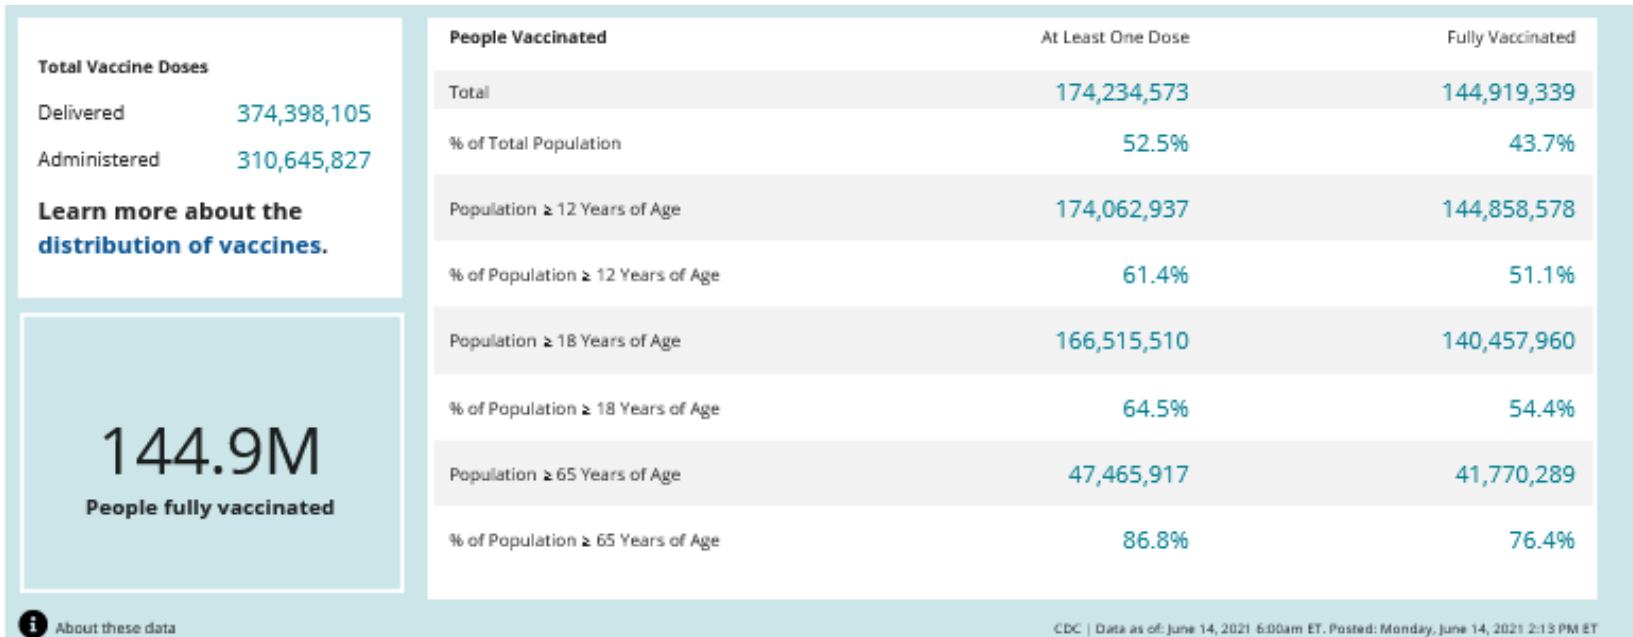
Total Vaccine Doses

Delivered 374,398,105

Administered 310,645,827

Learn more about the distribution of vaccines.

144.9M

People fully vaccinated

| People Vaccinated | At Least One Dose | Fully Vaccinated |
|---|---|---|
| Total | 174,234,573 | 144,919,339 |
| % of Total Population | 52.5% | 43.7% |
| Population ≥ 12 Years of Age | 174,062,937 | 144,858,578 |
| % of Population ≥ 12 Years of Age | 61.4% | 51.1% |
| Population ≥ 18 Years of Age | 166,515,510 | 140,457,960 |
| % of Population ≥ 18 Years of Age | 64.5% | 54.4% |
| Population ≥ 65 Years of Age | 47,465,917 | 41,770,289 |
| % of Population ≥ 65 Years of Age | 86.8% | 76.4% |

About these data

CDC | Data as of: June 14, 2021 6:00am ET. Posted: Monday, June 14, 2021 2:13 PM ET